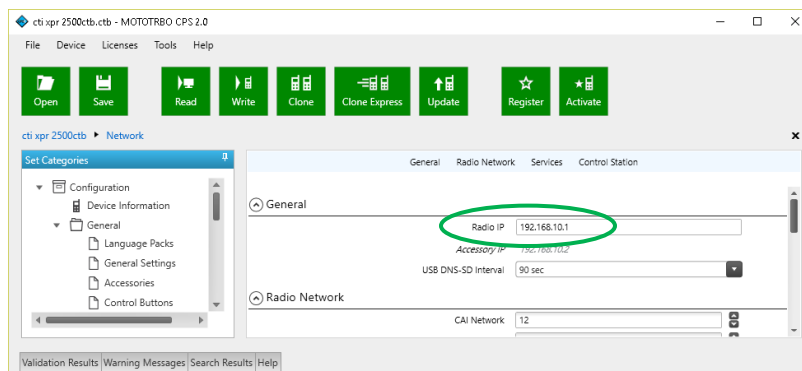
cti xpr 2500ctb.ctb - MOTOTRBO CPS 2.0

File Device Licenses Tools Help

Open Save Read Write Clone Clone Express Update Register Activate

cti xpr 2500ctb ▸ Network

Set Categories

Configuration
Device Information
General
Language Packs
General Settings
Accessories
Control Buttons

General Radio Network Services Control Station

General

Radio IP 192.168.10.1
Accessory IP 192.168.10.2
USB DNS-SD Interval 90 sec

Radio Network

CAI Network 12

Validation Results Warning Messages Search Results Help